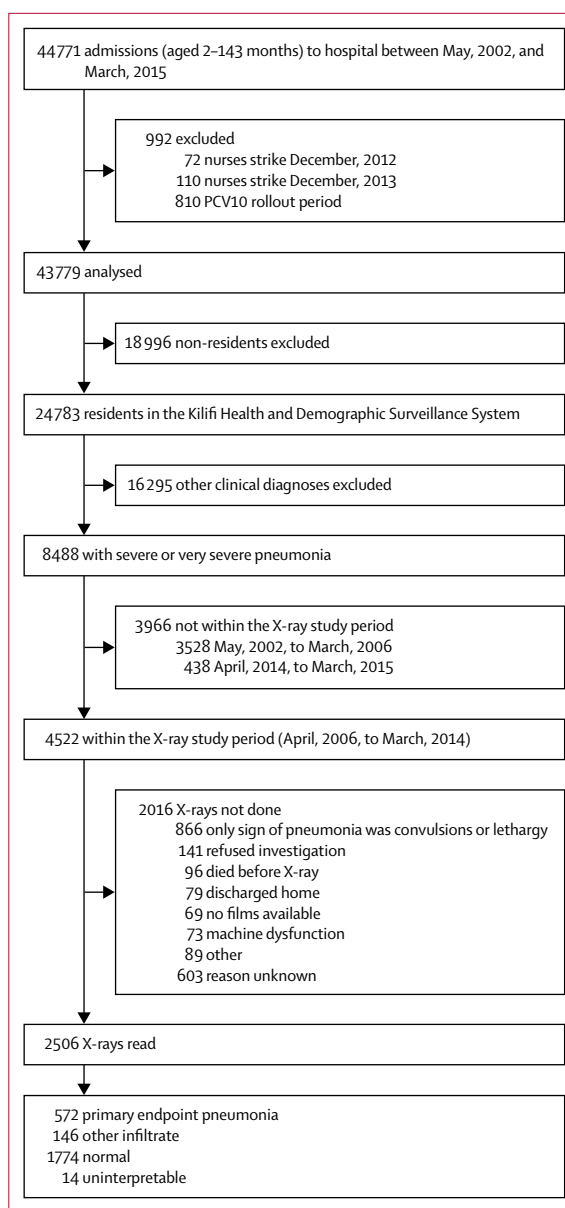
44771 admissions (aged 2–143 months) to hospital between May, 2002, and March, 2015

992 excluded
72 nurses strike December, 2012
110 nurses strike December, 2013
810 PCV10 rollout period

43779 analysed

18 996 non-residents excluded

24783 residents in the Kilifi Health and Demographic Surveillance System

16 295 other clinical diagnoses excluded

8488 with severe or very severe pneumonia

3966 not within the X-ray study period
3528 May, 2002, to March, 2006
438 April, 2014, to March, 2015

4522 within the X-ray study period (April, 2006, to March, 2014)

2016 X-rays not done
866 only sign of pneumonia was convulsions or lethargy
141 refused investigation
96 died before X-ray
79 discharged home
69 no films available
73 machine dysfunction
89 other
603 reason unknown

2506 X-rays read

572 primary endpoint pneumonia
146 other infiltrate
1774 normal
14 uninterpretable